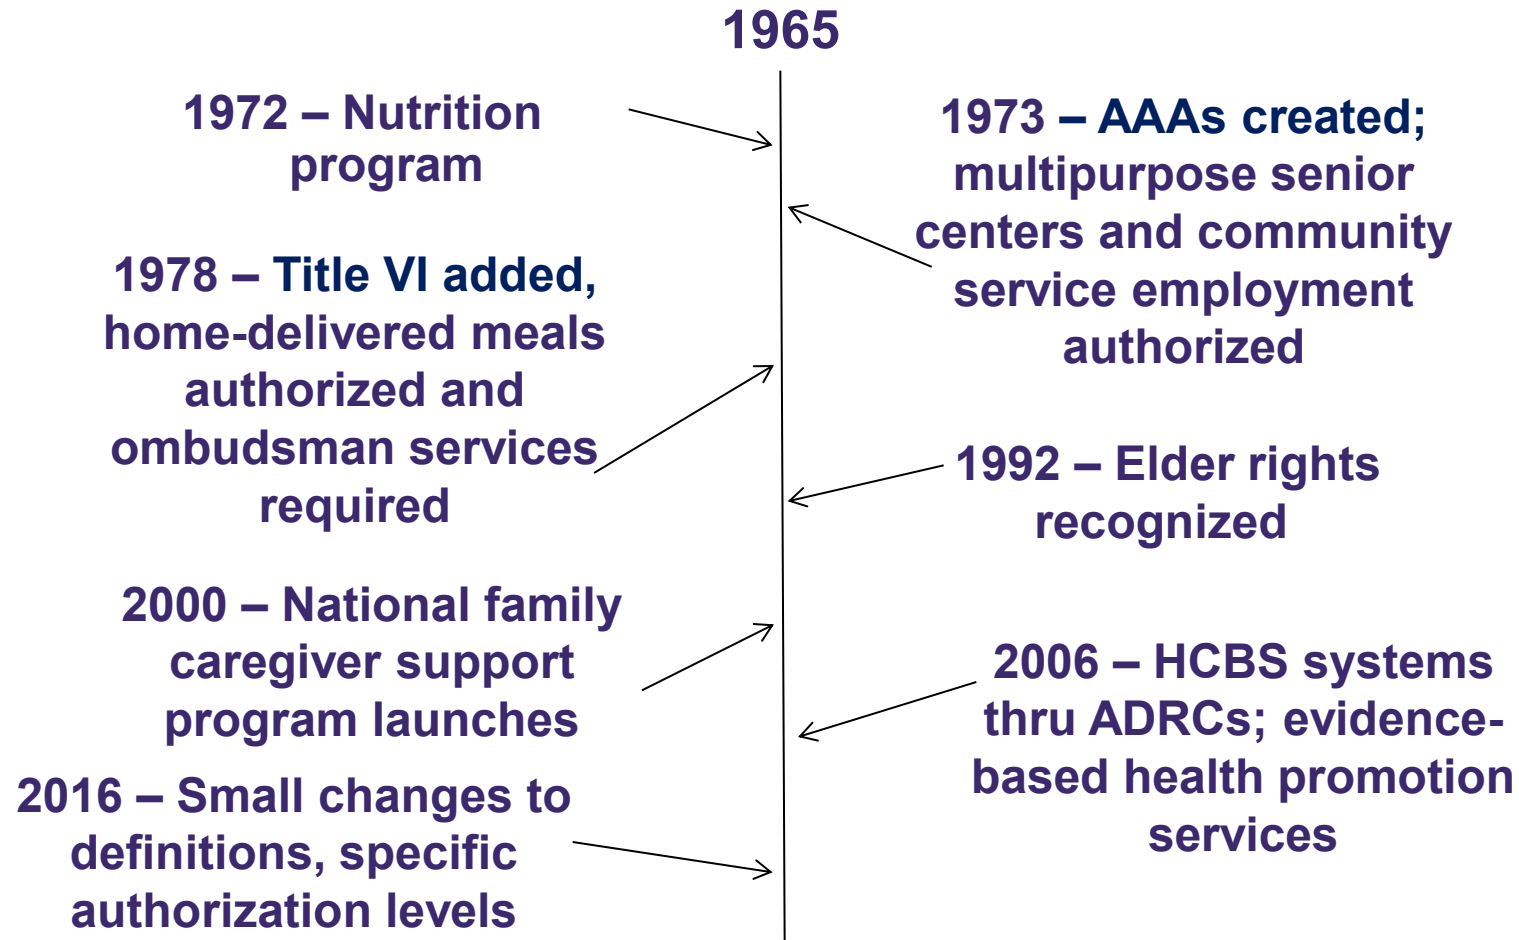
1965

1972 – Nutrition program

1973 – AAAs created; multipurpose senior centers and community service employment authorized

1978 – Title VI added, home-delivered meals authorized and ombudsman services required

1992 – Elder rights recognized

2000 – National family caregiver support program launches

2006 – HCBS systems thru ADRCs; evidence-based health promotion services

2016 – Small changes to definitions, specific authorization levels